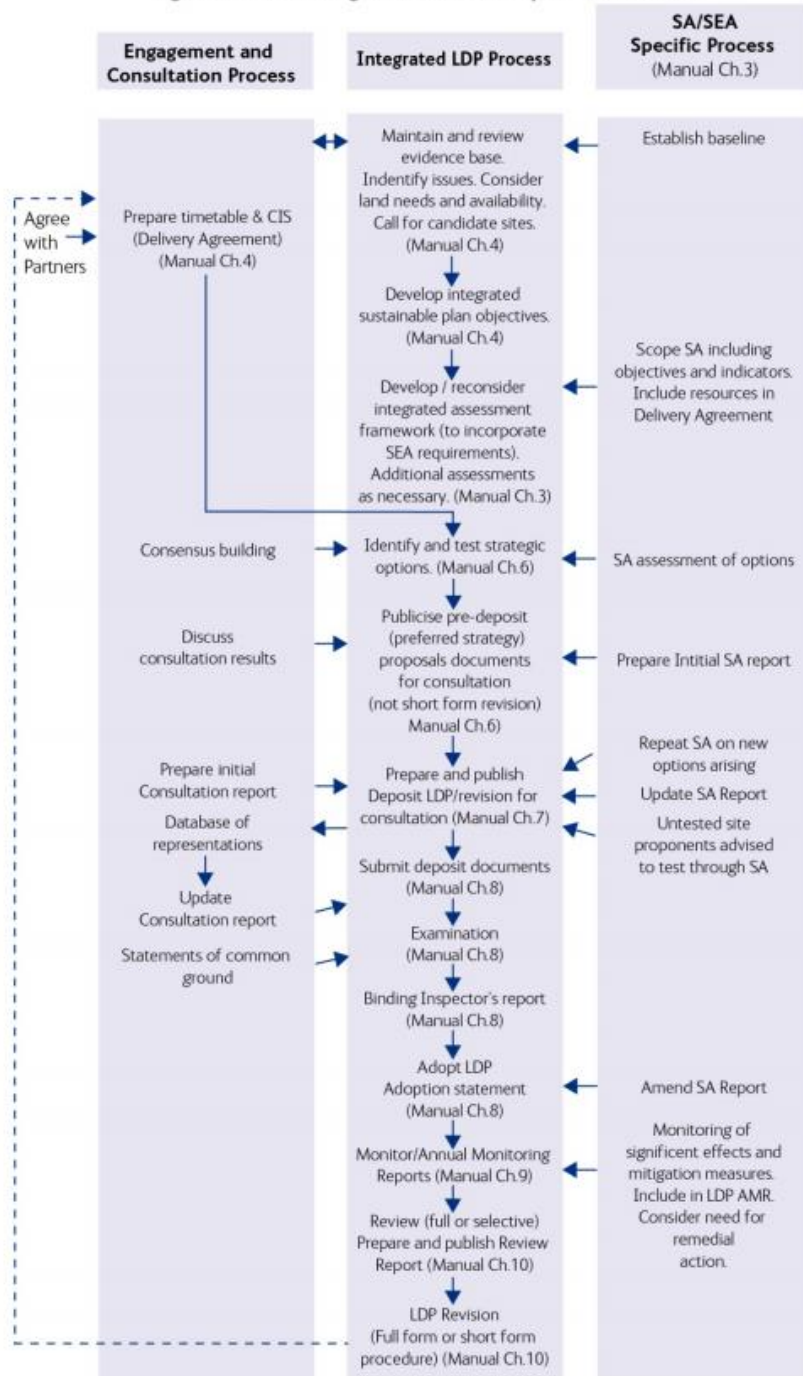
Engagement and Consultation Process

Integrated LDP Process

SA/SEA Specific Process (Manual Ch.3)

Agree with Partners

Prepare timetable & CIS (Delivery Agreement) (Manual Ch.4)

Maintain and review evidence base. Indentify issues. Consider land needs and availability. Call for candidate sites. (Manual Ch.4)

Establish baseline

Develop integrated sustainable plan objectives. (Manual Ch.4)

Develop / reconsider integrated assessment framework (to incorporate SEA requirements). Additional assessments as necessary. (Manual Ch.3)

Scope SA including objectives and indicators. Include resources in Delivery Agreement

Consensus building

Identify and test strategic options. (Manual Ch.6)

SA assessment of options

Discuss consultation results

Publicise pre-deposit (preferred strategy) proposals documents for consultation (not short form revision) Manual Ch.6)

Prepare Intitial SA report

Prepare initial Consultation report

Prepare and publish Deposit LDP/revision for consultation (Manual Ch.7)

Repeat SA on new options arising

Update SA Report

Untested site proponents advised to test through SA

Database of representations

Update Consultation report

Submit deposit documents (Manual Ch.8)

Statements of common ground

Examination (Manual Ch.8)

Binding Inspector's report (Manual Ch.8)

Adopt LDP Adoption statement (Manual Ch.8)

Amend SA Report

Monitor/Annual Monitoring Reports (Manual Ch.9)

Monitoring of significent effects and mitigation measures. Include in LDP AMR. Consider need for remedial action.

Review (full or selective) Prepare and publish Review Report (Manual Ch.10)

LDP Revision (Full form or short form procedure) (Manual Ch.10)